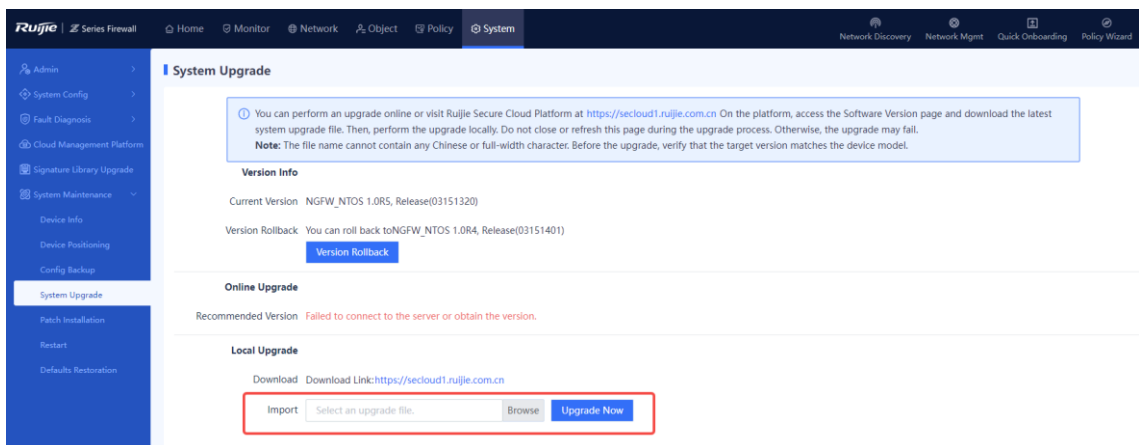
Ruijie | Z Series Firewall

Home Monitor Network Object Policy System

Network Discovery Network Mgmt Quick Onboarding Policy Wizard

Admin
System Config
Fault Diagnosis
Cloud Management Platform
Signature Library Upgrade
System Maintenance
Device Info
Device Positioning
Config Backup
System Upgrade
Patch Installation
Restart
Defaults Restoration

System Upgrade

You can perform an upgrade online or visit Ruijie Secure Cloud Platform at https://secloud1.ruijie.com.cn On the platform, access the Software Version page and download the latest system upgrade file. Then, perform the upgrade locally. Do not close or refresh this page during the upgrade process. Otherwise, the upgrade may fail.
Note: The file name cannot contain any Chinese or full-width character. Before the upgrade, verify that the target version matches the device model.

Version Info

Current Version NGFW_NTOS 1.0R5, Release(03151320)

Version Rollback You can roll back toNGFW_NTOS 1.0R4, Release(03151401)

Version Rollback

Online Upgrade

Recommended Version Failed to connect to the server or obtain the version.

Local Upgrade

Download Download Link:https://secloud1.ruijie.com.cn

Import Select an upgrade file. Browse Upgrade Now